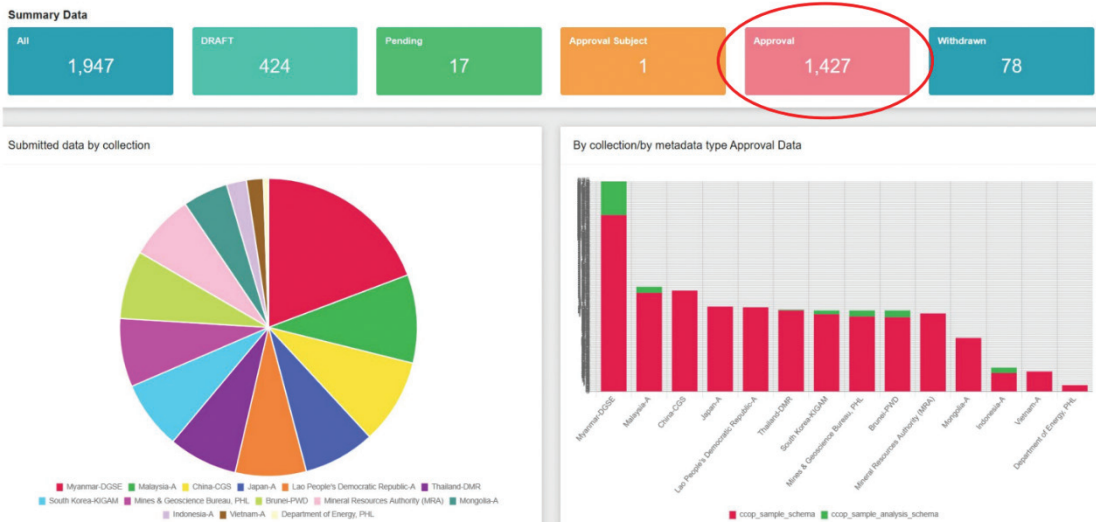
Summary Data

All
1,947

DRAFT
424

Pending
17

Approval Subject
1

Approval
1,427

Withdrawn
78

Submitted data by collection

Myanmar-DGSE
Malaysia-A
China-CGS
Japan-A
Lao People's Democratic Republic-A
Thailand-DMR
South Korea-KIGAM
Mines & Geoscience Bureau, PHL
Brunei-PWD
Mineral Resources Authority (MRA)
Mongolia-A
Indonesia-A
Vietnam-A
Department of Energy, PHL

By collection/by metadata type Approval Data

Myanmar-DGSE
Malaysia-A
China-CGS
Japan-A
Lao People's Democratic Republic-A
Thailand-DMR
South Korea-KIGAM
Mines & Geoscience Bureau, PHL
Brunei-PWD
Mineral Resources Authority (MRA)
Mongolia-A
Indonesia-A
Vietnam-A
Department of Energy, PHL

ccop_sample_schema
ccop_sample_analysis_schema